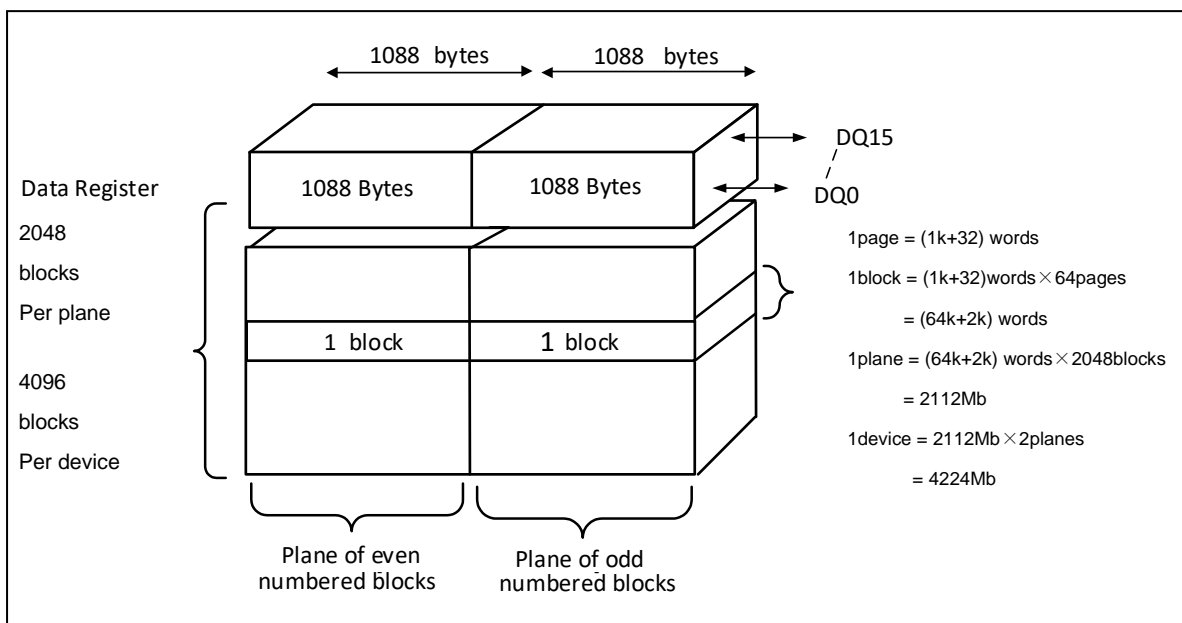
1088 bytes 1088 bytes

DQ15
/
DQ0

Data Register

1088 Bytes 1088 Bytes

2048
blocks
Per plane

4096
blocks
Per device

1 block 1 block

1page = (1k+32) words
1block = (1k+32)words × 64pages
= (64k+2k) words
1plane = (64k+2k) words × 2048blocks
= 2112Mb
1device = 2112Mb × 2planes
= 4224Mb

Plane of even numbered blocks

Plane of odd numbered blocks